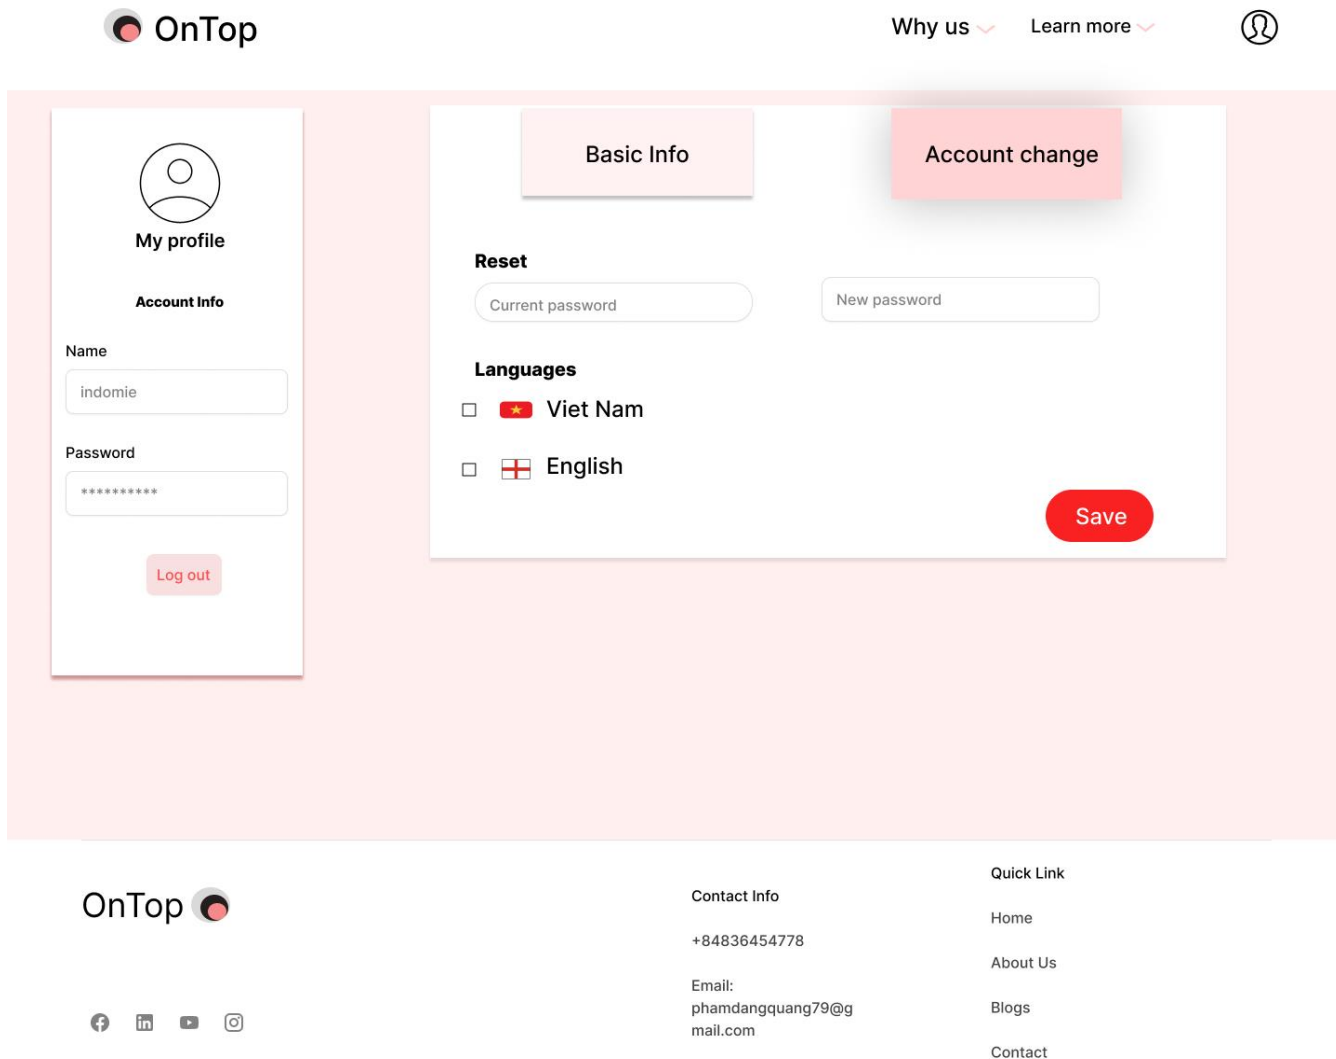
OnTop

Why us

Learn more

My profile

Account Info

Name

indomie

Password

**********

Log out

Basic Info

Account change

Reset

Current password

New password

Languages

Viet Nam

English

Save

OnTop

Contact Info

+84836454778

Email: phamdangquang79@gmail.com

Quick Link

Home

About Us

Blogs

Contact